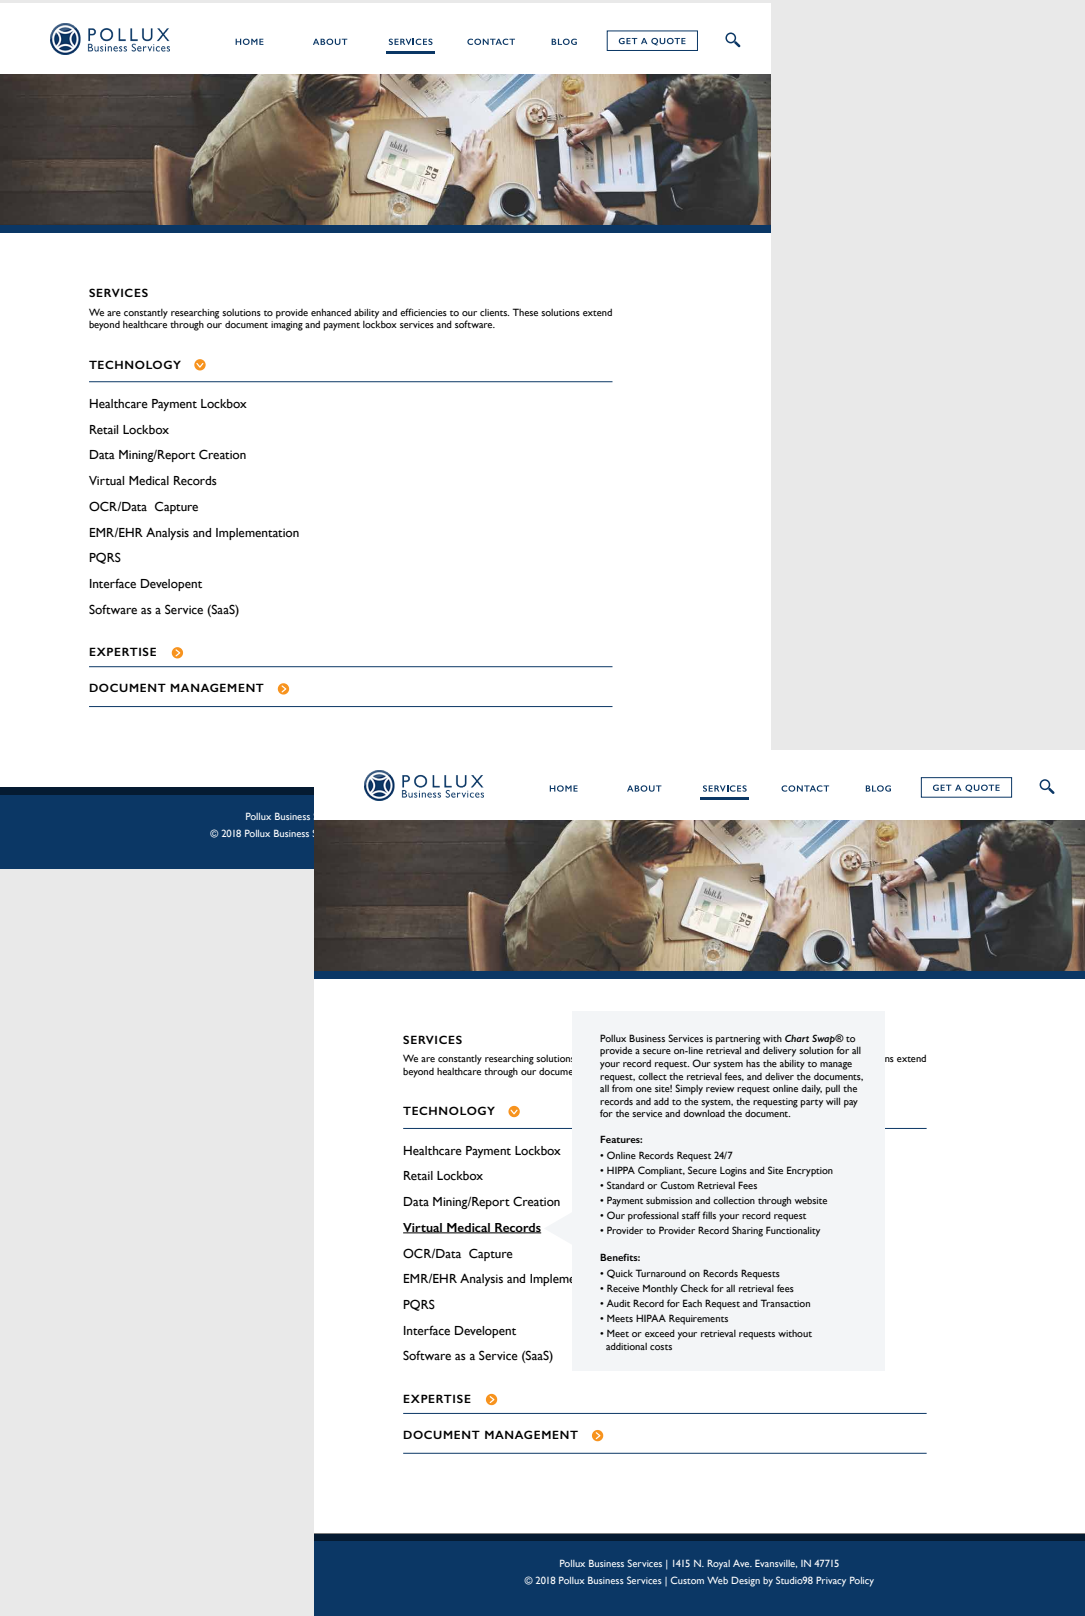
POLLUX
Business Services

HOME ABOUT SERVICES CONTACT BLOG GET A QUOTE

SERVICES
We are constantly researching solutions to provide enhanced ability and efficiencies to our clients. These solutions extend beyond healthcare through our document imaging and payment lockbox services and software.

TECHNOLOGY

Healthcare Payment Lockbox
Retail Lockbox
Data Mining/Report Creation
Virtual Medical Records
OCR/Data Capture
EMR/EHR Analysis and Implementation
PQRS
Interface Developent
Software as a Service (SaaS)

EXPERTISE

DOCUMENT MANAGEMENT

Pollux Business
© 2018 Pollux Business

POLLUX
Business Services

HOME ABOUT SERVICES CONTACT BLOG GET A QUOTE

SERVICES
We are constantly researching solution
beyond healthcare through our docume

ns extend

TECHNOLOGY

Healthcare Payment Lockbox
Retail Lockbox
Data Mining/Report Creation
Virtual Medical Records
OCR/Data Capture
EMR/EHR Analysis and Impleme
PQRS
Interface Developent
Software as a Service (SaaS)

Pollux Business Services is partnering with Chart Swap® to provide a secure on-line retrieval and delivery solution for all your record request. Our system has the ability to manage request, collect the retrieval fees, and deliver the documents, all from one site! Simply review request online daily, pull the records and add to the system, the requesting party will pay for the service and download the document.

Features:
• Online Records Request 24/7
• HIPPA Compliant, Secure Logins and Site Encryption
• Standard or Custom Retrieval Fees
• Payment submission and collection through website
• Our professional staff fills your record request
• Provider to Provider Record Sharing Functionality

Benefits:
• Quick Turnaround on Records Requests
• Receive Monthly Check for all retrieval fees
• Audit Record for Each Request and Transaction
• Meets HIPAA Requirements
• Meet or exceed your retrieval requests without additional costs

EXPERTISE

DOCUMENT MANAGEMENT

Pollux Business Services | 1415 N. Royal Ave. Evansville, IN 47715
© 2018 Pollux Business Services | Custom Web Design by Studio98 Privacy Policy